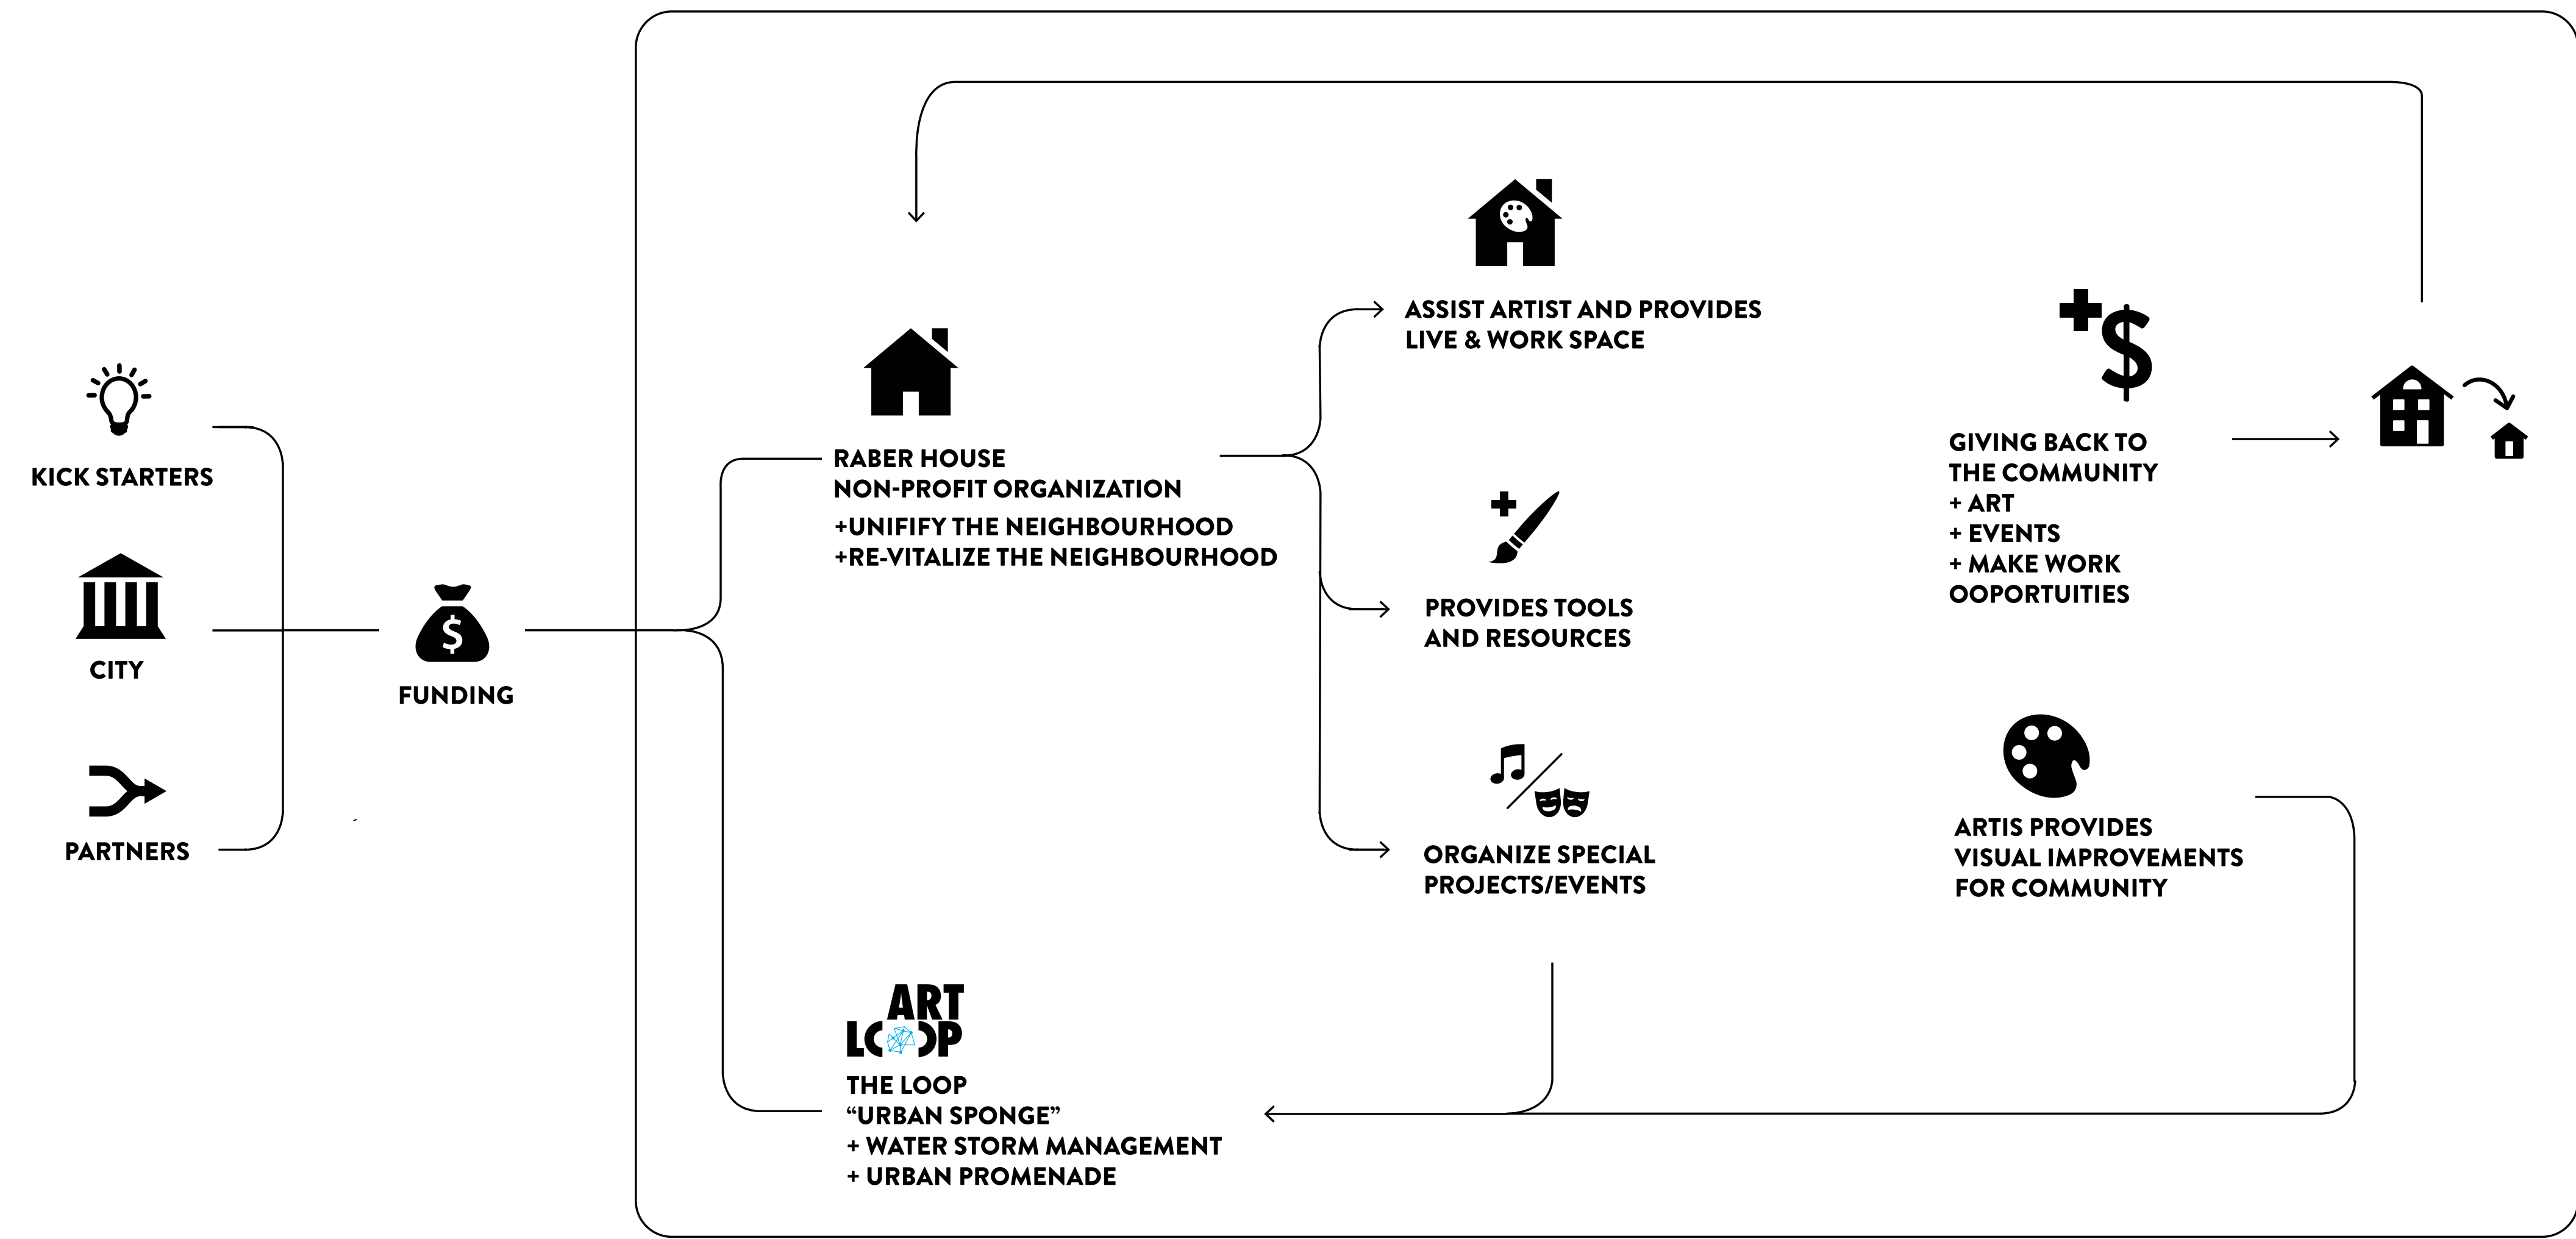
KICK STARTERS

CITY

PARTNERS

FUNDING

RABER HOUSE
NON-PROFIT ORGANIZATION
+UNIFIFY THE NEIGHBOURHOOD
+RE-VITALIZE THE NEIGHBOURHOOD

ASSIST ARTIST AND PROVIDES
LIVE & WORK SPACE

PROVIDES TOOLS
AND RESOURCES

ORGANIZE SPECIAL
PROJECTS/EVENTS

GIVING BACK TO
THE COMMUNITY
+ ART
+ EVENTS
+ MAKE WORK
OOPORTUITIES

ARTIS PROVIDES
VISUAL IMPROVEMENTS
FOR COMMUNITY

ART
LOOP

THE LOOP
“URBAN SPONGE”
+ WATER STORM MANAGEMENT
+ URBAN PROMENADE